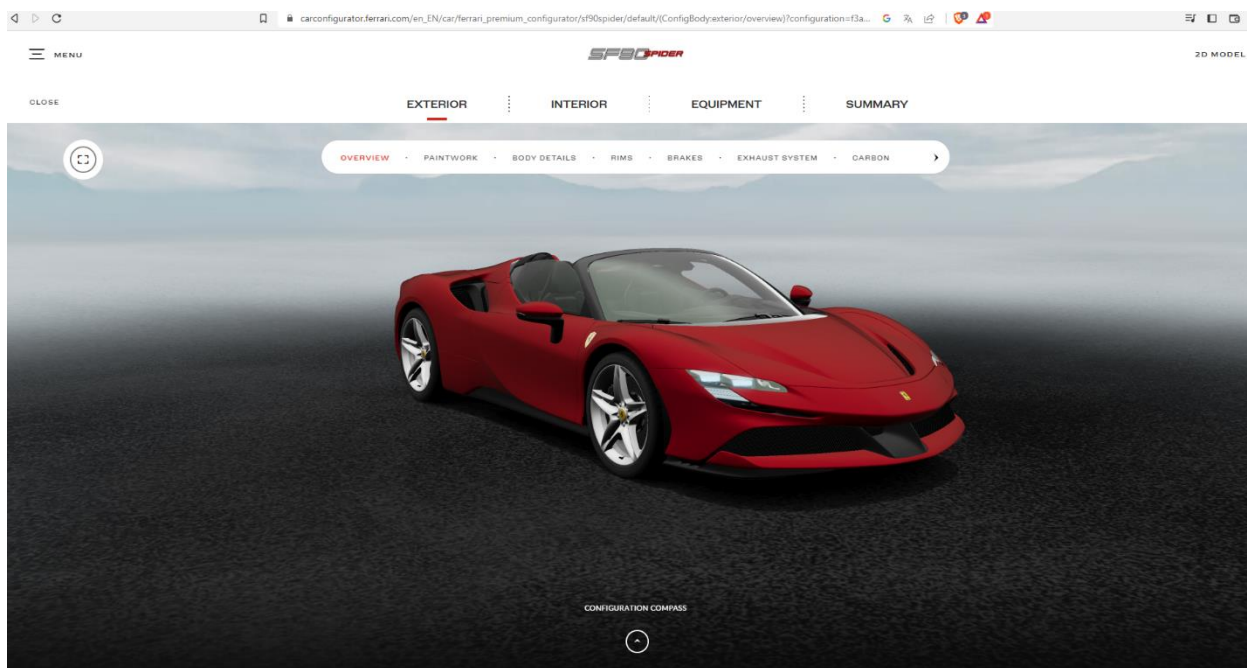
carconfigurator.ferrari.com/en_EN/car/ferrari_premium_configurator/sf90spider/default/(ConfigBody:exterior/overview)?configuration=f3a...

MENU

SF90 SPIDER

2D MODEL

CLOSE

EXTERIOR

INTERIOR

EQUIPMENT

SUMMARY

OVERVIEW · PAINTWORK · BODY DETAILS · RIMS · BRAKES · EXHAUST SYSTEM · CARBON

CONFIGURATION COMPASS